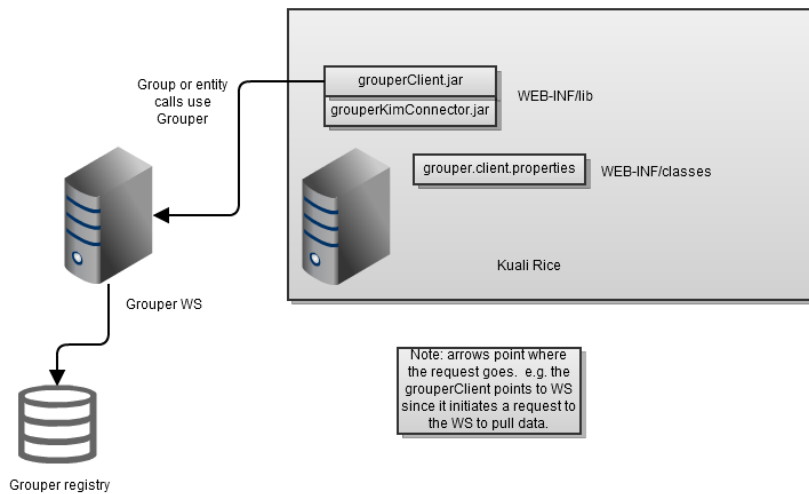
Group or entity calls use Grouper

grouperClient.jar

grouperKimConnector.jar

WEB-INF/lib

grouper.client.properties

WEB-INF/classes

Kuali Rice

Grouper WS

Note: arrows point where the request goes. e.g. the grouperClient points to WS since it initiates a request to the WS to pull data.

Grouper registry